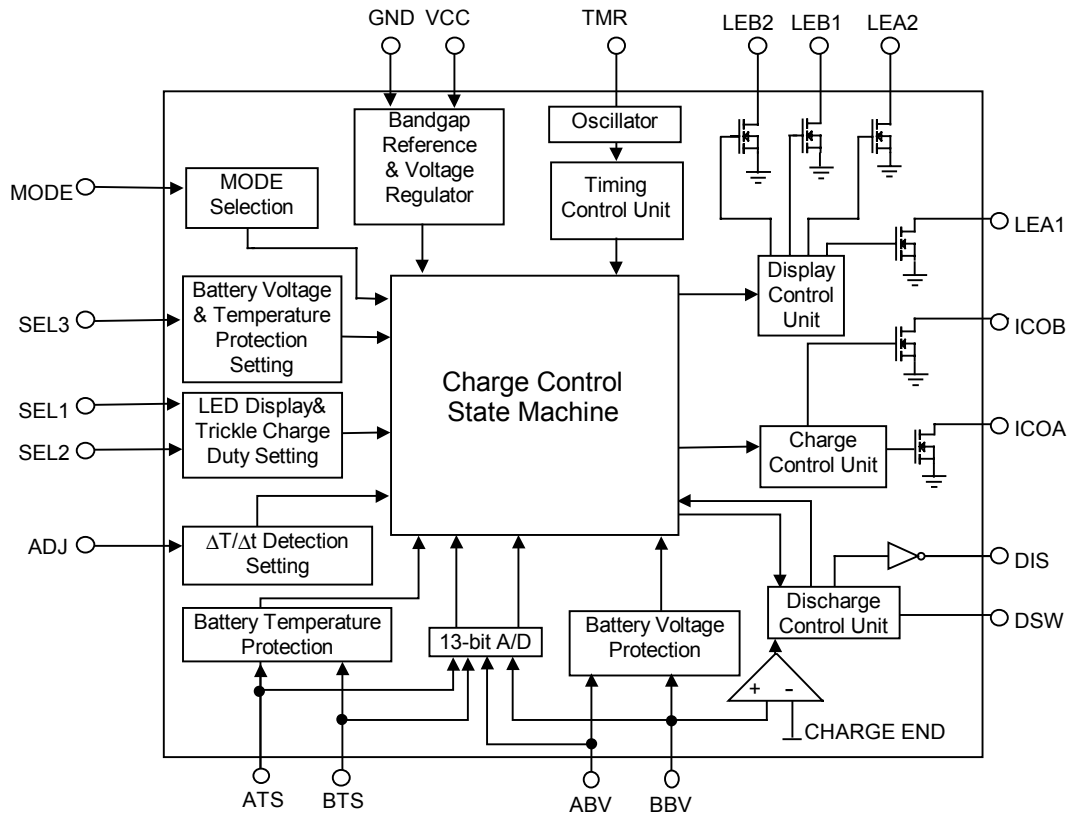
GND VCC

TMR

LEB2 LEB1 LEA2

Bandgap Reference & Voltage Regulator

Oscillator

Timing Control Unit

MODE

MODE Selection

LEA1

Display Control Unit

SEL3

Battery Voltage & Temperature Protection Setting

ICOB

Charge Control State Machine

SEL1

SEL2

LED Display& Trickle Charge Duty Setting

Charge Control Unit

ICOA

ADJ

$\Delta T/\Delta t$ Detection Setting

DIS

Discharge Control Unit

DSW

Battery Temperature Protection

13-bit A/D

Battery Voltage Protection

+ -

CHARGE END

ATS BTS

ABV BBV